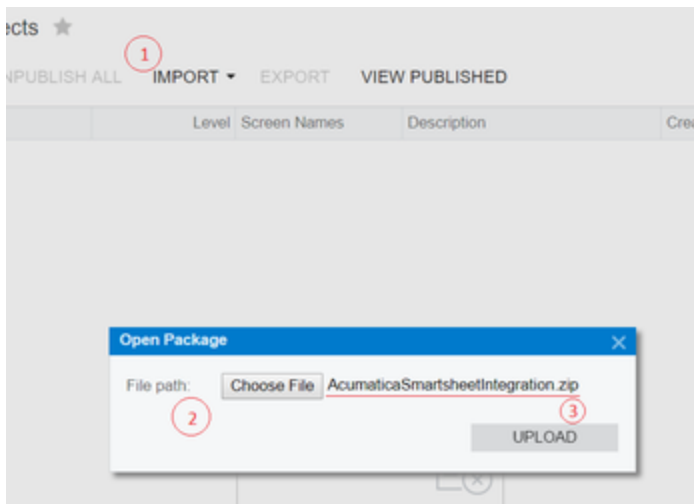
ects

1

NPUBLISH ALL IMPORT ▾ EXPORT VIEW PUBLISHED

| Level | Screen Names | Description | Cre |
|---|---|---|---|

Open Package

File path: Choose File AcumaticaSmartsheetIntegration.zip

2

3

UPLOAD